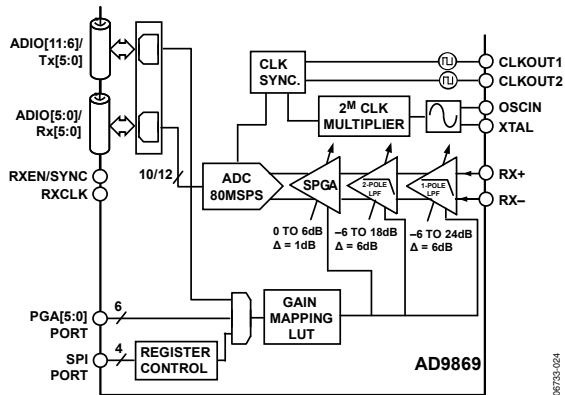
ADIO[11:6]/
Tx[5:0]

ADIO[5:0]/
Rx[5:0]

RXEN/SYNC
RXCLK

CLK SYNC.

2$^M$ CLK MULTIPLIER

CLKOUT1
CLKOUT2
OSCIN
XTAL

10/12

ADC 80MSPS

SPGA

2-POLE LPF

1-POLE LPF

RX+
RX–

0 TO 6dB
Δ = 1dB

–6 TO 18dB
Δ = 6dB

–6 TO 24dB
Δ = 6dB

PGA[5:0]
PORT

6

GAIN MAPPING LUT

SPI
PORT

4

REGISTER CONTROL

AD9869

06733-024